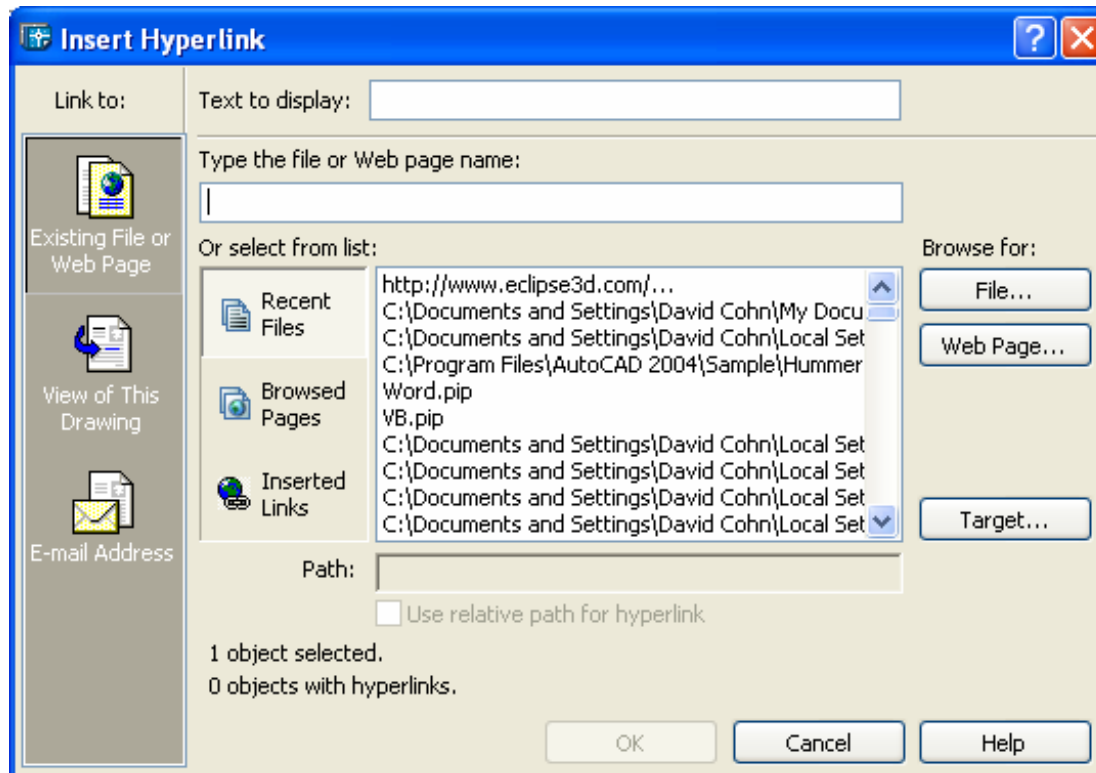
Insert Hyperlink

Link to:

Existing File or Web Page

View of This Drawing

E-mail Address

Text to display:

Type the file or Web page name:

Or select from list:

Browse for:

Recent Files

Browsed Pages

Inserted Links

http://www.eclipse3d.com/...
C:\Documents and Settings\David Cohn\My Docu
C:\Documents and Settings\David Cohn\Local Set
C:\Program Files\AutoCAD 2004\Sample\Hummer
Word.pip
VB.pip
C:\Documents and Settings\David Cohn\Local Set
C:\Documents and Settings\David Cohn\Local Set
C:\Documents and Settings\David Cohn\Local Set
C:\Documents and Settings\David Cohn\Local Set

File...

Web Page...

Target...

Path:

Use relative path for hyperlink

1 object selected.

0 objects with hyperlinks.

OK

Cancel

Help